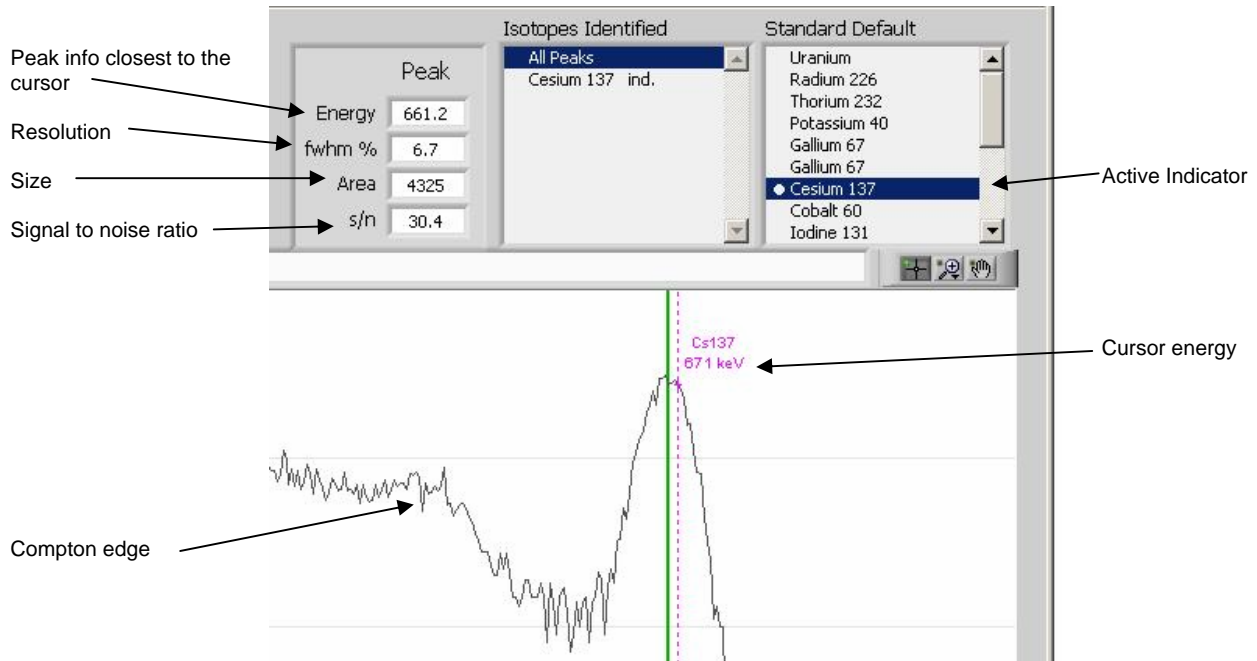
Peak info closest to the cursor

Resolution

Size

Signal to noise ratio

Peak

Energy 661.2

fwhm % 6.7

Area 4325

s/n 30.4

Isotopes Identified

All Peaks

Cesium 137 ind.

Standard Default

Uranium

Radium 226

Thorium 232

Potassium 40

Gallium 67

Gallium 67

Cesium 137

Cobalt 60

Iodine 131

Active Indicator

Cs137

671 keV

Cursor energy

Compton edge